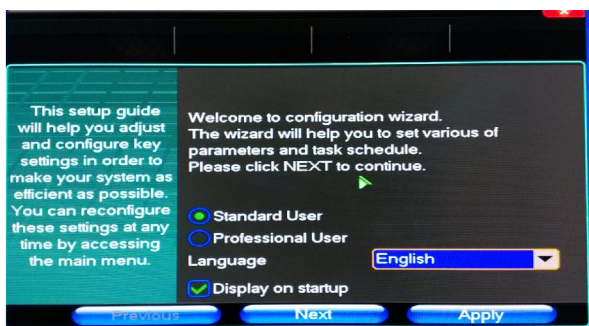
This setup guide will help you adjust and configure key settings in order to make your system as efficient as possible. You can reconfigure these settings at any time by accessing the main menu.

Welcome to configuration wizard.
The wizard will help you to set various of parameters and task schedule.
Please click NEXT to continue.

Standard User
Professional User
Language
English
Display on startup

Previous
Next
Apply